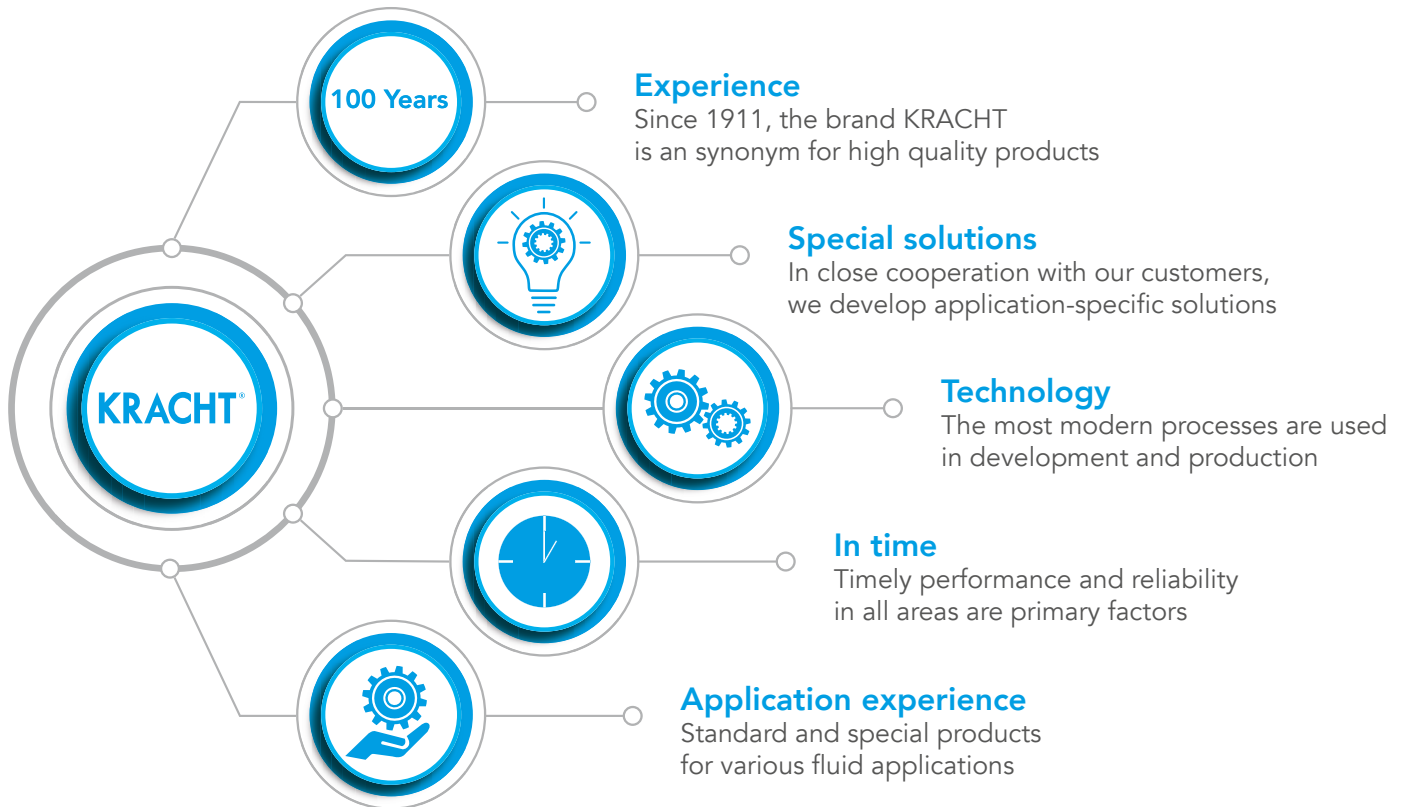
KRACHT®

100 Years

Experience
Since 1911, the brand KRACHT is an synonym for high quality products

Special solutions
In close cooperation with our customers, we develop application-specific solutions

Technology
The most modern processes are used in development and production

In time
Timely performance and reliability in all areas are primary factors

Application experience
Standard and special products for various fluid applications